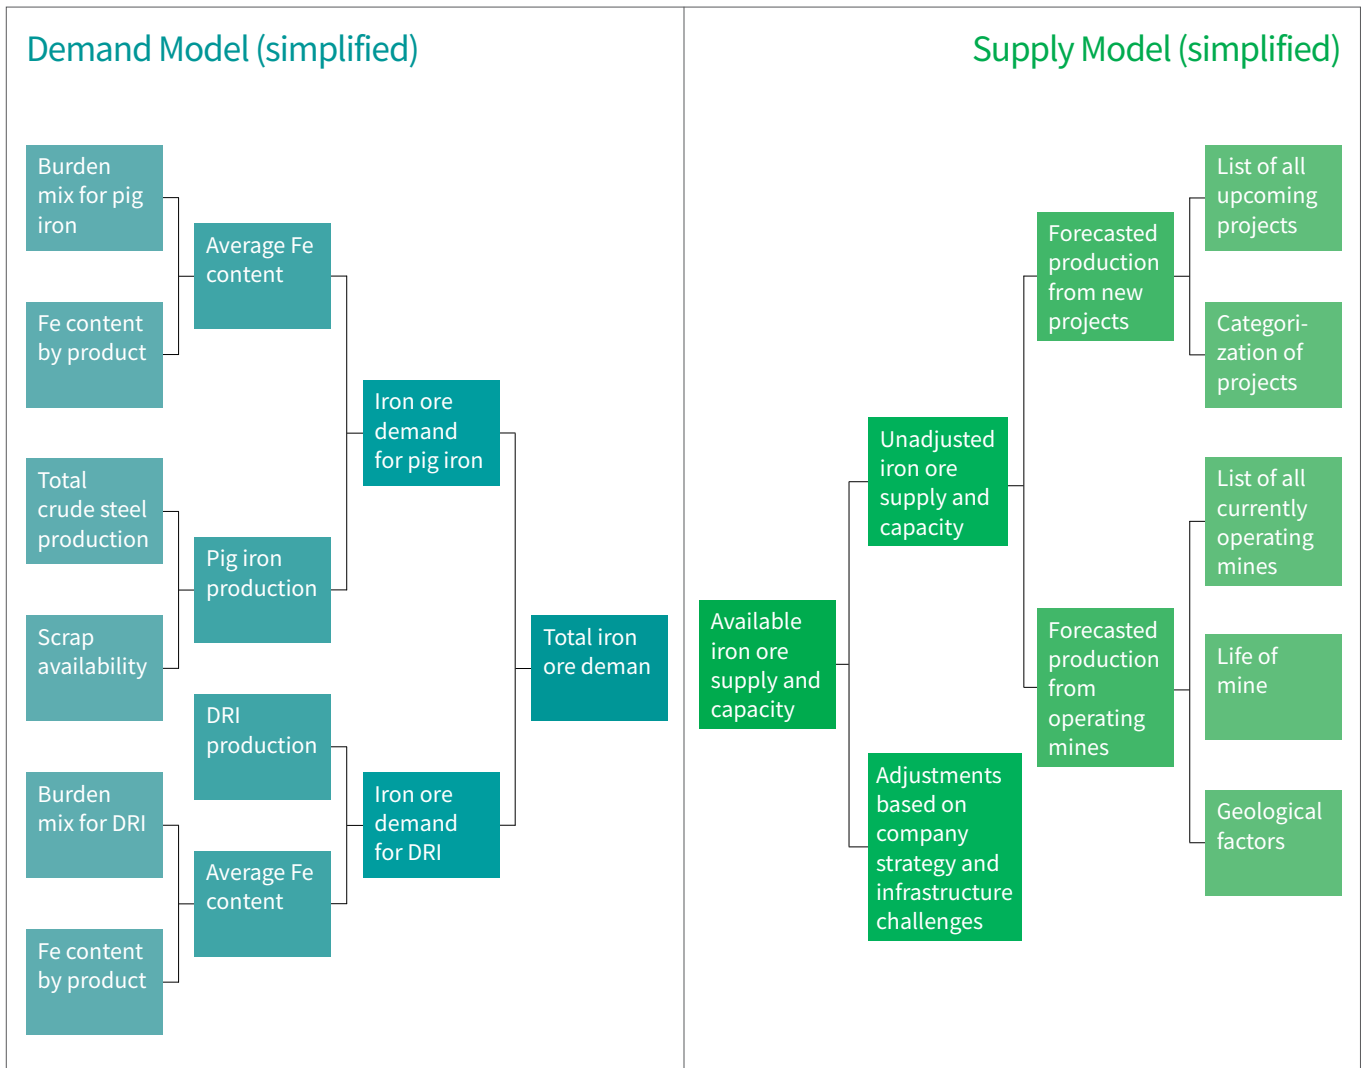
Demand Model (simplified)

Burden mix for pig iron

Fe content by product

Average Fe content

Total crude steel production

Scrap availability

Pig iron production

Iron ore demand for pig iron

DRI production

Burden mix for DRI

Fe content by product

Average Fe content

Iron ore demand for DRI

Total iron ore deman

Supply Model (simplified)

List of all upcoming projects

Categorization of projects

Forecasted production from new projects

List of all currently operating mines

Life of mine

Geological factors

Forecasted production from operating mines

Unadjusted iron ore supply and capacity

Adjustments based on company strategy and infrastructure challenges

Available iron ore supply and capacity